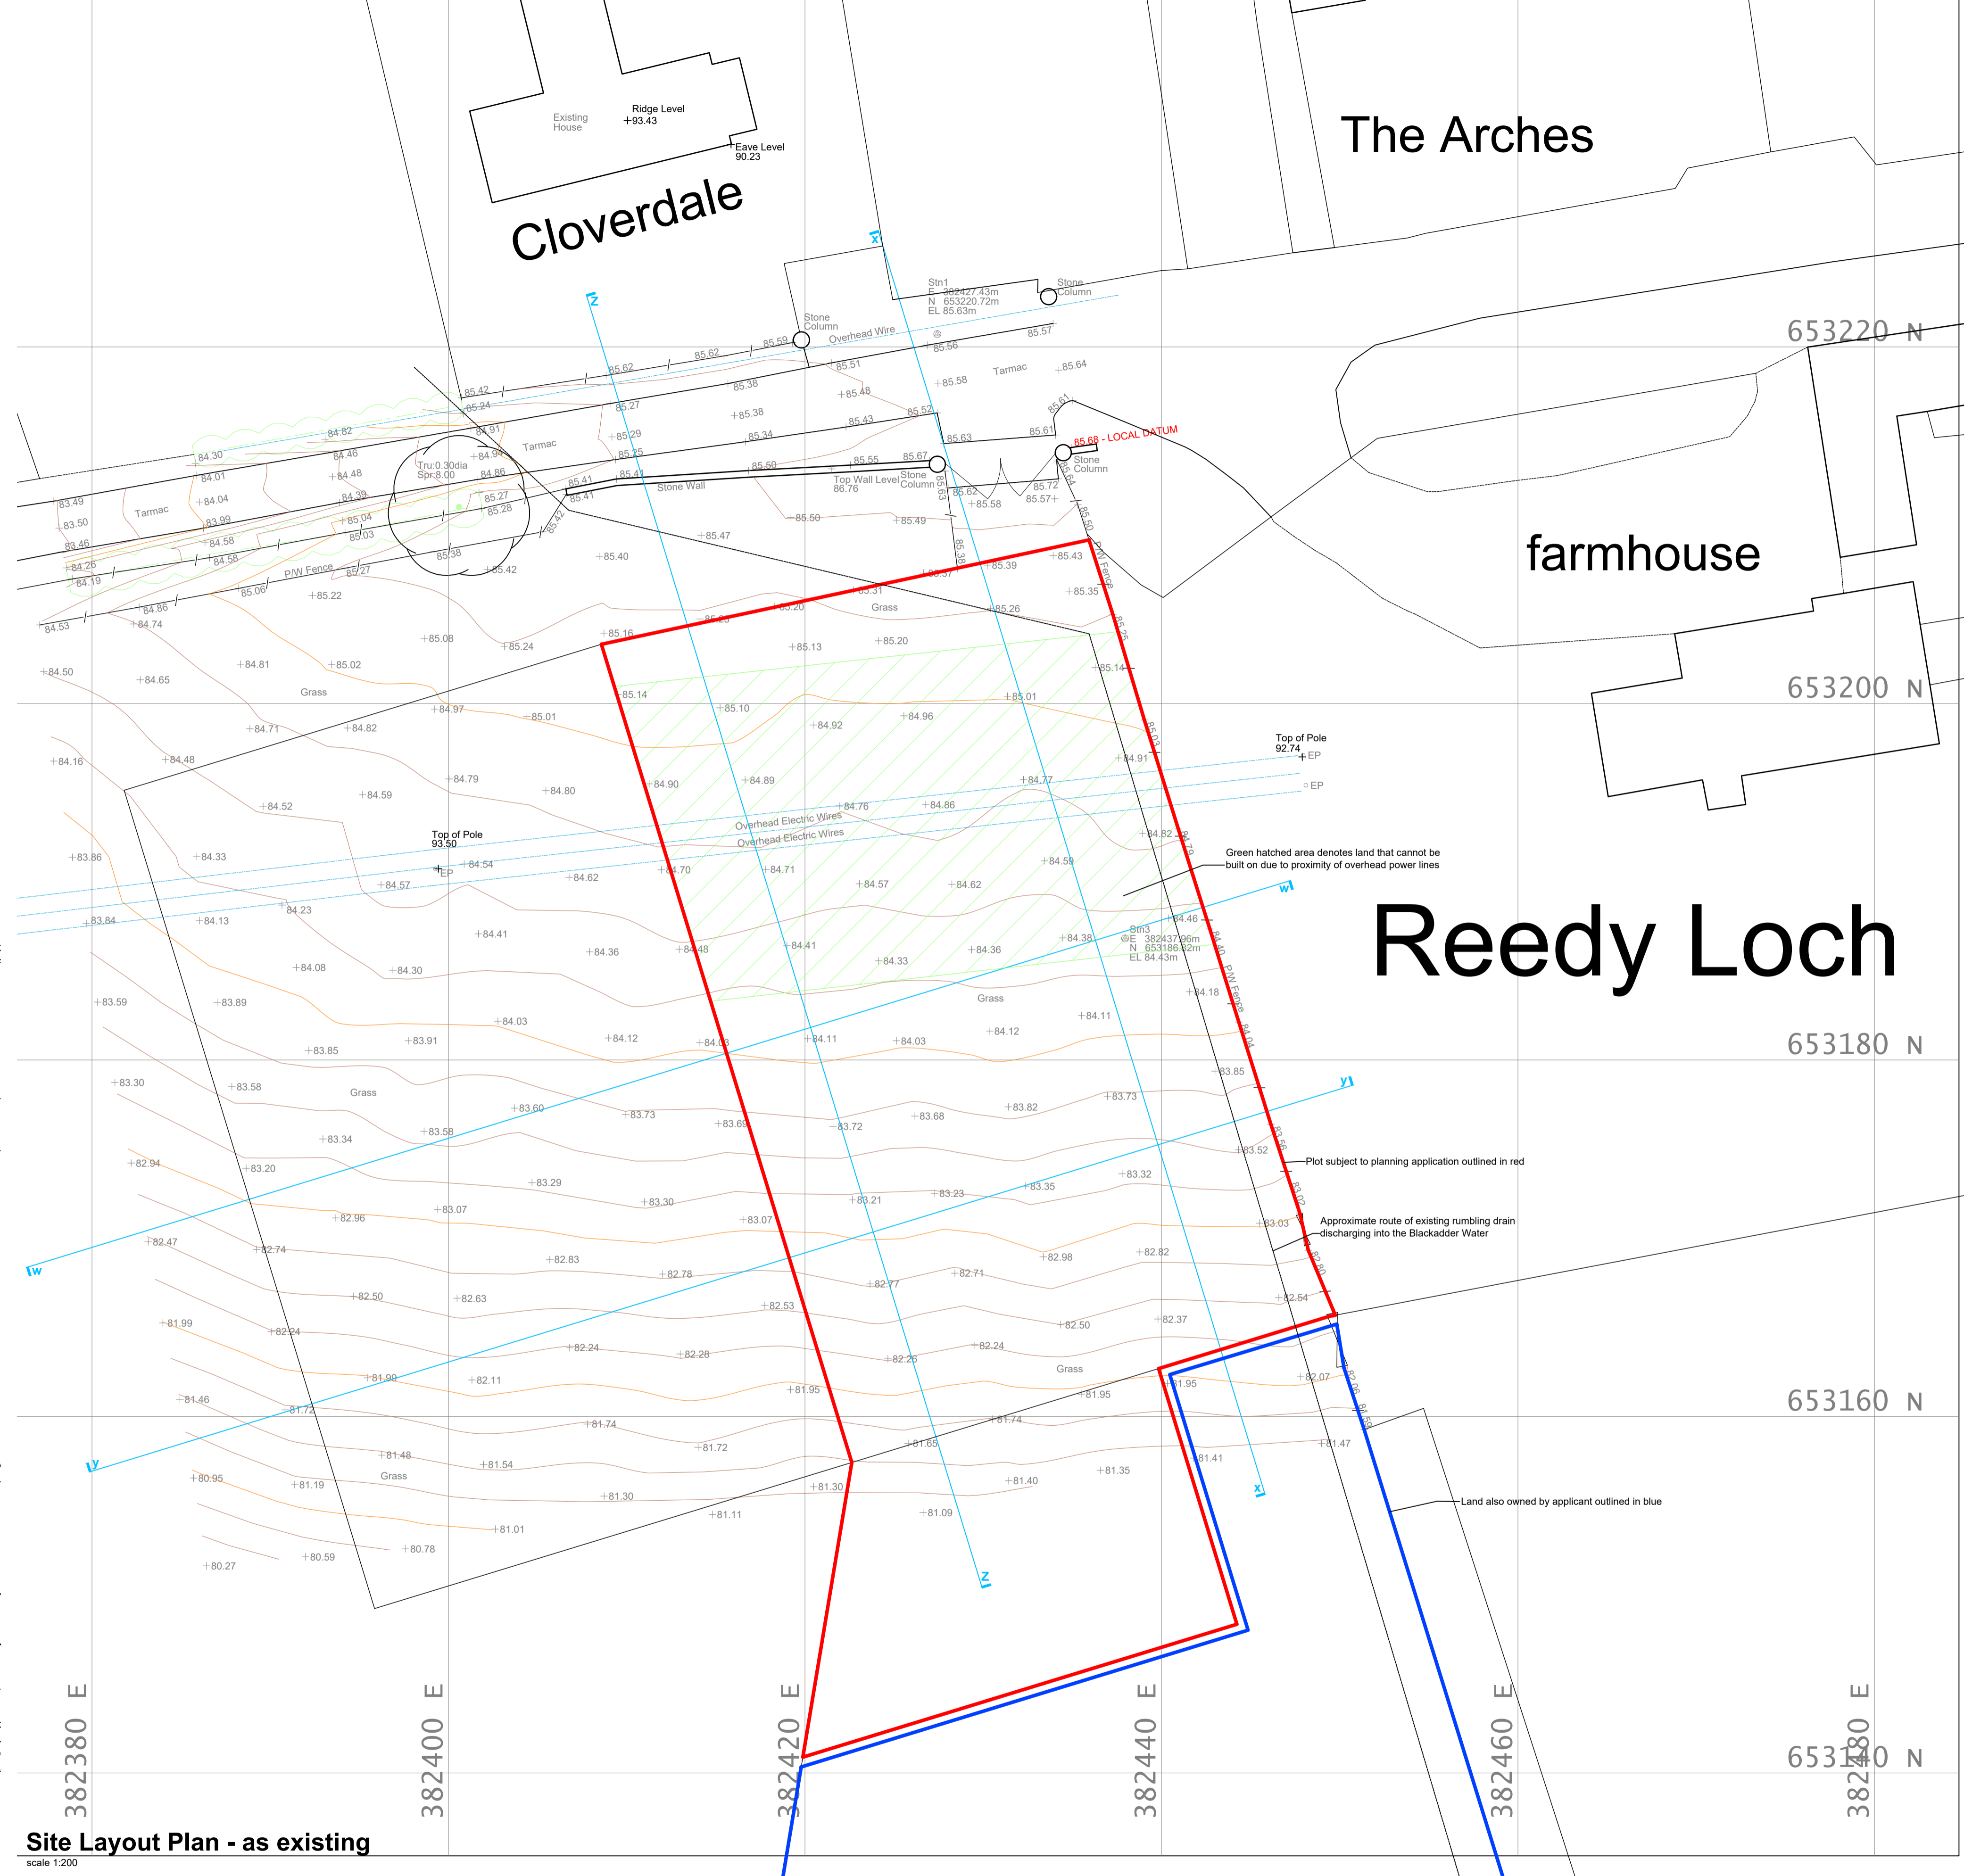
Existing House

Ridge Level
+93.43

Eave Level
90.23

Cloverdale

The Arches

farmhouse

Reedy Loch

Stn1
E 382427.43m
N 653220.72m
EL 85.63m

Stone Column

Stone Column

Overhead Wire

85.68 - LOCAL DATUM

Stone Column

Top Wall Level
86.76

Stone Column

Stone Wall

Tarmac

Tarmac

Tarmac

Tru:0.30dia
Spr:8.00

P/W Fence

P/W Fence

Grass

Grass

Grass

Grass

Grass

Grass

Top of Pole
92.74
EP

EP

Top of Pole
93.50
EP

Overhead Electric Wires

Overhead Electric Wires

Green hatched area denotes land that cannot be built on due to proximity of overhead power lines

Stn3
E 382437.96m
N 653186.82m
EL 84.43m

Plot subject to planning application outlined in red

Approximate route of existing rumbling drain discharging into the Blackadder Water

Land also owned by applicant outlined in blue

653220 N

653200 N

653180 N

653160 N

653140 N

382380 E

382400 E

382420 E

382440 E

382460 E

382480 E

Site Layout Plan - as existing
scale 1:200